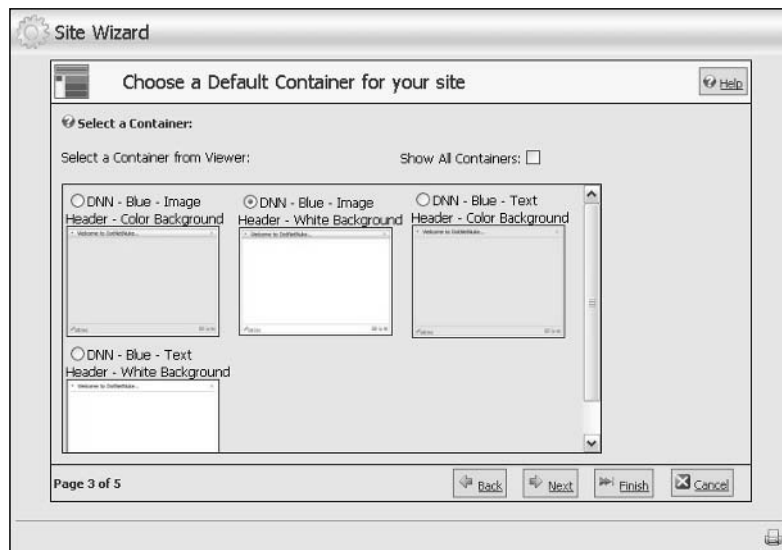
Site Wizard

Choose a Default Container for your site

Help

Select a Container:

Select a Container from Viewer:

Show All Containers:

DNN - Blue - Image Header - Color Background

Welcome to DotNetNuke...

DNN - Blue - Image Header - White Background

Welcome to DotNetNuke...

DNN - Blue - Text Header - Color Background

Welcome to DotNetNuke...

DNN - Blue - Text Header - White Background

Welcome to DotNetNuke...

Page 3 of 5

Back

Next

Finish

Cancel